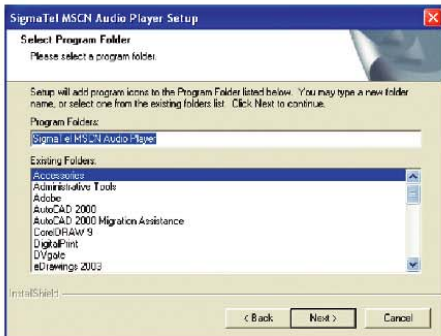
SigmaTel MSCN Audio Player Setup

Select Program Folder

Please select a program folder.

Setup will add program icons to the Program Folder listed below. You may type a new folder name, or select one from the existing folders list. Click Next to continue.

Program Folders:

SigmaTel MSCN Audio Player

Existing Folders:

Accessories
Administrative Tools
Adobe
AutoCAD 2000
AutoCAD 2000 Migration Assistance
CorelDRAW 9
DigitalPrint
DVgate
eDrawings 2003

InstallShield

< Back
Next >
Cancel